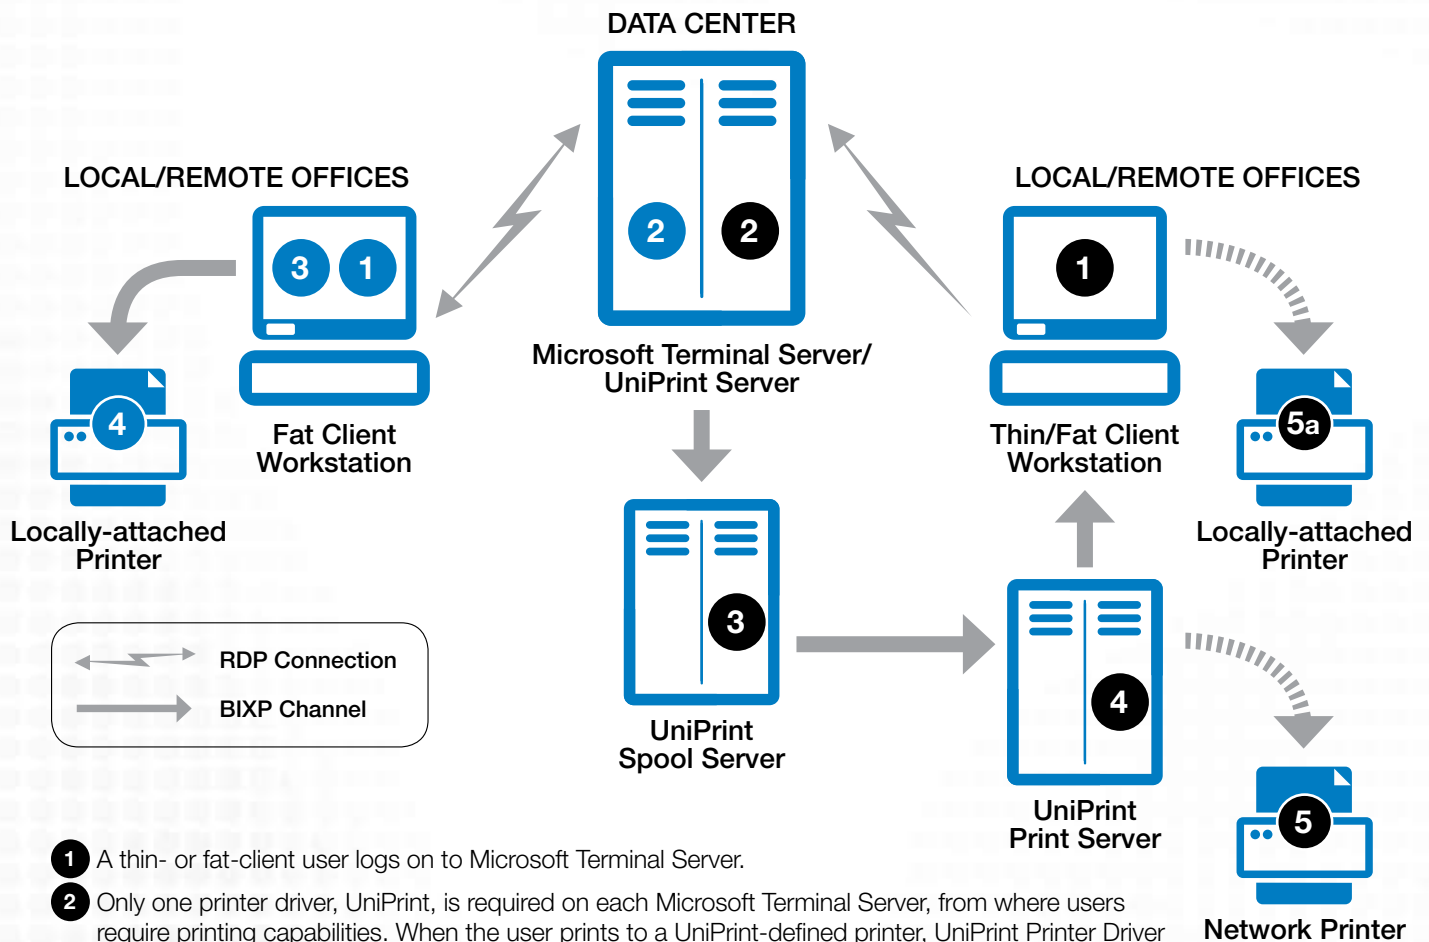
DATA CENTER

LOCAL/REMOTE OFFICES

LOCAL/REMOTE OFFICES

2 2

3 1

1

Microsoft Terminal Server/ UniPrint Server

Fat Client Workstation

Thin/Fat Client Workstation

4

5a

Locally-attached Printer

Locally-attached Printer

3

UniPrint Spool Server

4

UniPrint Print Server

RDP Connection

BIXP Channel

5

Network Printer

1 A thin- or fat-client user logs on to Microsoft Terminal Server.

2 Only one printer driver, UniPrint, is required on each Microsoft Terminal Server, from where users require printing capabilities. When the user prints to a UniPrint-defined printer, UniPrint Printer Driver